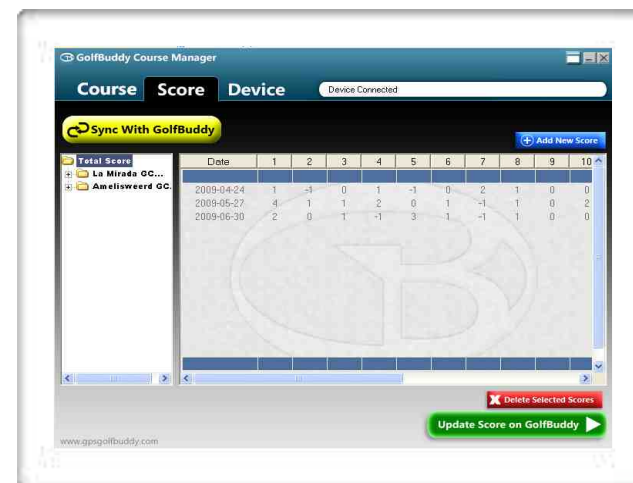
GolfBuddy Course Manager

Course Score Device

Device Connected

Sync With GolfBuddy

Add New Score

Total Score
La Mirada GC...
Amelisweerd GC.

| Date | 1 | 2 | 3 | 4 | 5 | 6 | 7 | 8 | 9 | 10 |
|---|---|---|---|---|---|---|---|---|---|---|
| 2009-04-24 | 1 | -1 | 0 | 1 | -1 | 0 | 2 | 1 | 0 | 0 |
| 2009-05-27 | 4 | 1 | 1 | 2 | 0 | 1 | -1 | 1 | 0 | 2 |
| 2009-06-30 | 2 | 0 | 1 | -1 | 3 | 1 | -1 | 1 | 0 | 0 |

Delete Selected Scores

Update Score on GolfBuddy

www.gpsgolfbuddy.com